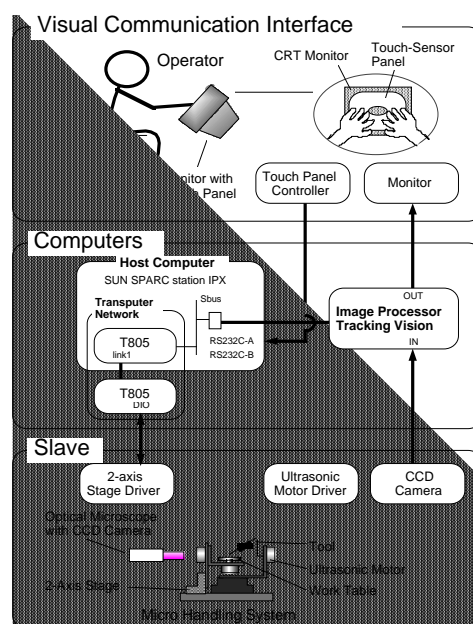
Visual Communication Interface

Operator

CRT Monitor

Touch-Sensor Panel

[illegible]nitor with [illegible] Panel

Touch Panel Controller

Monitor

Computers

Host Computer

SUN SPARC station IPX

Transputer Network

Sbus

T805

link1

RS232C-A

RS232C-B

T805

DIO

OUT

Image Processor Tracking Vision

IN

Slave

2-axis Stage Driver

Ultrasonic Motor Driver

CCD Camera

Optical Microscope with CCD Camera

Tool

Ultrasonic Motor

Work Table

2-Axis Stage

Micro Handling System